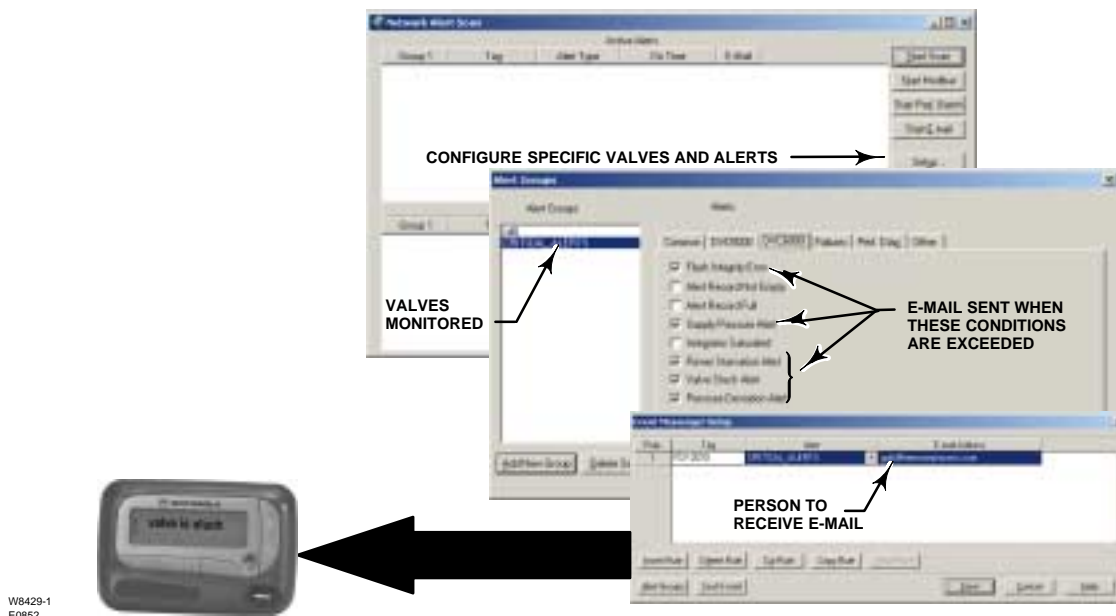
Network Alert Scan

Active Alerts

Group 1 | Tag | Alert Type | On Time | E-Mail

Start Scan

Start Modbus

Start Pag. Alarm

Start E-mail

Setup...

CONFIGURE SPECIFIC VALVES AND ALERTS

Group 1

Alert Groups

Alert Groups

Alerts

CRITICAL ALERTS

Common | DVC5000 | DVC6000 | Failures | Perf. Diag. | Other

Flash Integrity Error

Alert Record Not Empty

Alert Record Full

Supply Pressure Alert

Integrator Saturated

Travel Deviation Alert

Valve Stuck Alert

Pressure Deviation Alert

VALVES MONITORED

E-MAIL SENT WHEN THESE CONDITIONS ARE EXCEEDED

Add New Group

Delete

E-mail Messenger Setup

Row | Tag | Alert | E-mail Address

1 | | CRITICAL ALERTS |

PERSON TO RECEIVE E-MAIL

Insert Row | Delete Row | Cut Row | Copy Row

Alert Groups | Test E-mail

Save | Cancel | Help

valve is stuck

MOTOROLA

W8429-1
E0852